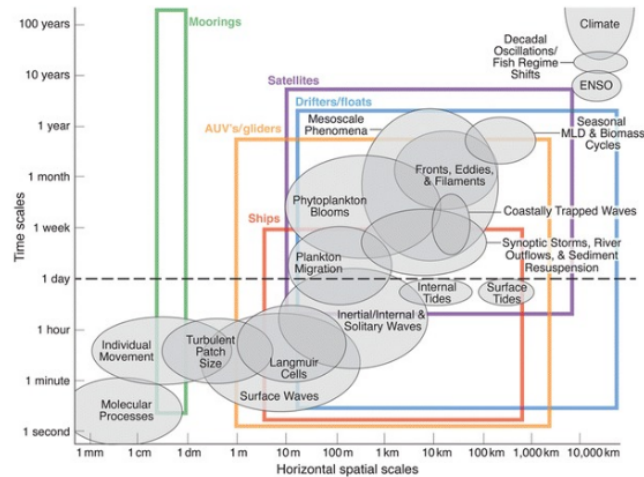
100 years
10 years
1 year
1 month
1 week
1 day
1 hour
1 minute
1 second

Time scales

Moorings
Satellites
Drifters/floats
AUV's/gliders
Ships

Climate
Decadal Oscillations/ Fish Regime Shifts
ENSO
Mesoscale Phenomena
Seasonal MLD & Biomass Cycles
Fronts, Eddies, & Filaments
Phytoplankton Blooms
Coastally Trapped Waves
Synoptic Storms, River Outflows, & Sediment Resuspension
Plankton Migration
Internal Tides
Surface Tides
Inertial/Internal & Solitary Waves
Individual Movement
Turbulent Patch Size
Langmuir Cells
Surface Waves
Molecular Processes

1 mm
1 cm
1 dm
1 m
10 m
100 m
1 km
10 km
100 km
1,000 km
10,000 km

Horizontal spatial scales